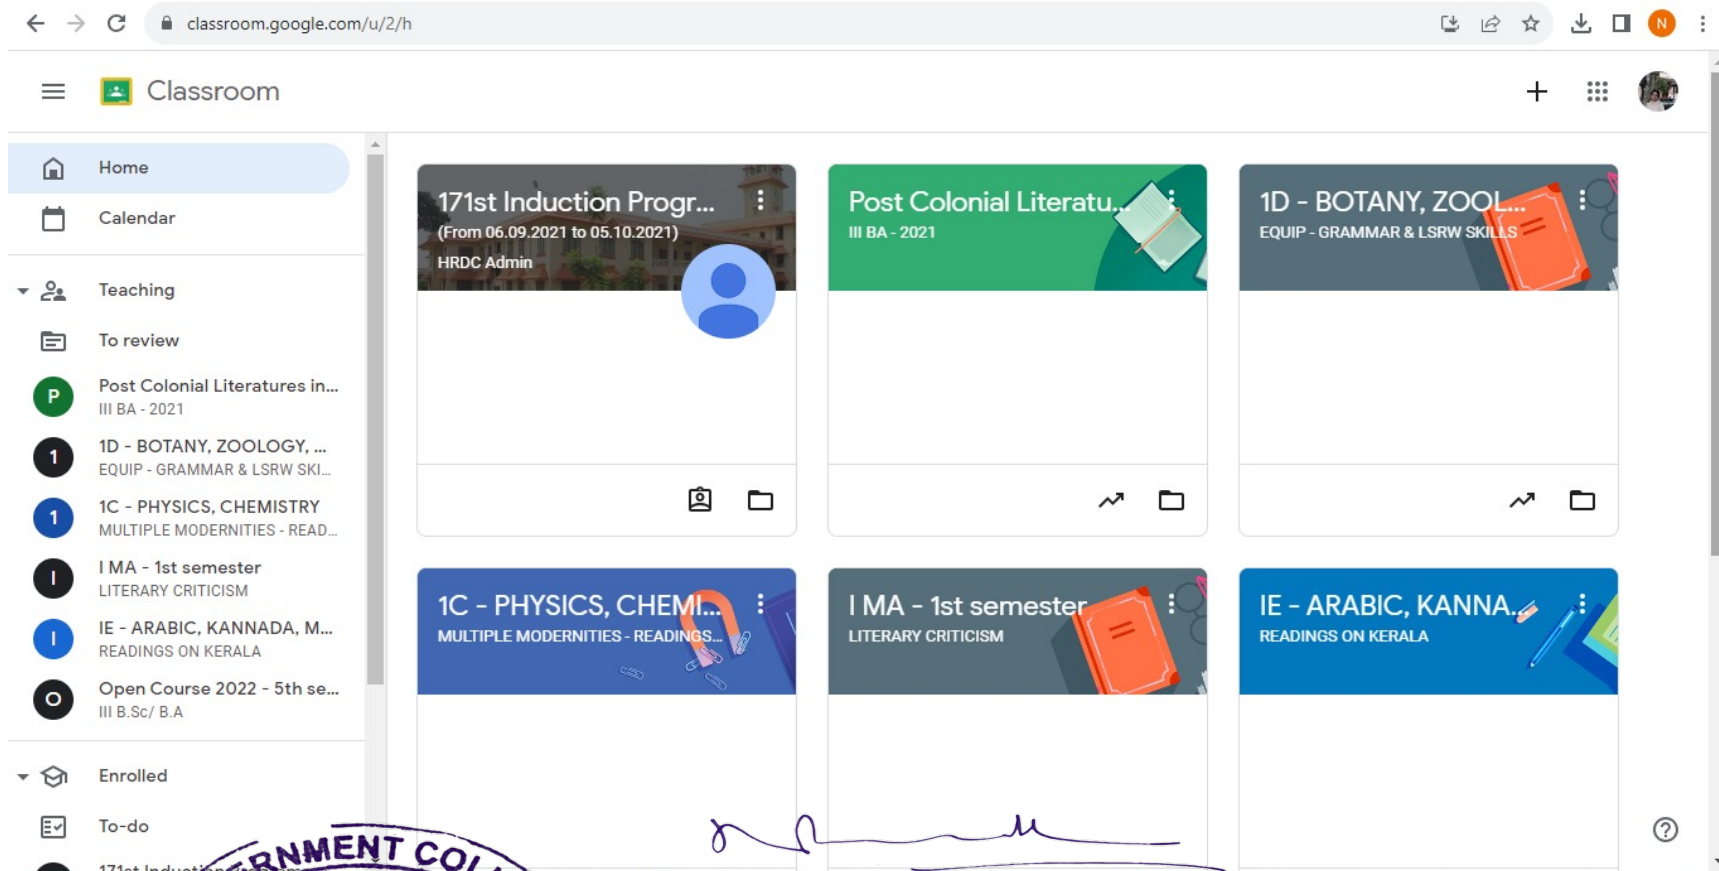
classroom.google.com/u/2/h

N

Classroom

Home

Calendar

Teaching

To review

P Post Colonial Literatures in...
III BA - 2021

1 1D - BOTANY, ZOOLOGY, ...
EQUIP - GRAMMAR & LSRW SKI...

1 1C - PHYSICS, CHEMISTRY
MULTIPLE MODERNITIES - READ...

I I MA - 1st semester
LITERARY CRITICISM

I IE - ARABIC, KANNADA, M...
READINGS ON KERALA

O Open Course 2022 - 5th se...
III B.Sc/ B.A

Enrolled

To-do

171st Induction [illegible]

171st Induction Progr...
(From 06.09.2021 to 05.10.2021)
HRDC Admin

Post Colonial Literatu...
III BA - 2021

1D - BOTANY, ZOOL...
EQUIP - GRAMMAR & LSRW SKILLS

1C - PHYSICS, CHEMI...
MULTIPLE MODERNITIES - READINGS...

I MA - 1st semester
LITERARY CRITICISM

IE - ARABIC, KANNA...
READINGS ON KERALA

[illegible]RNMENT CO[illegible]